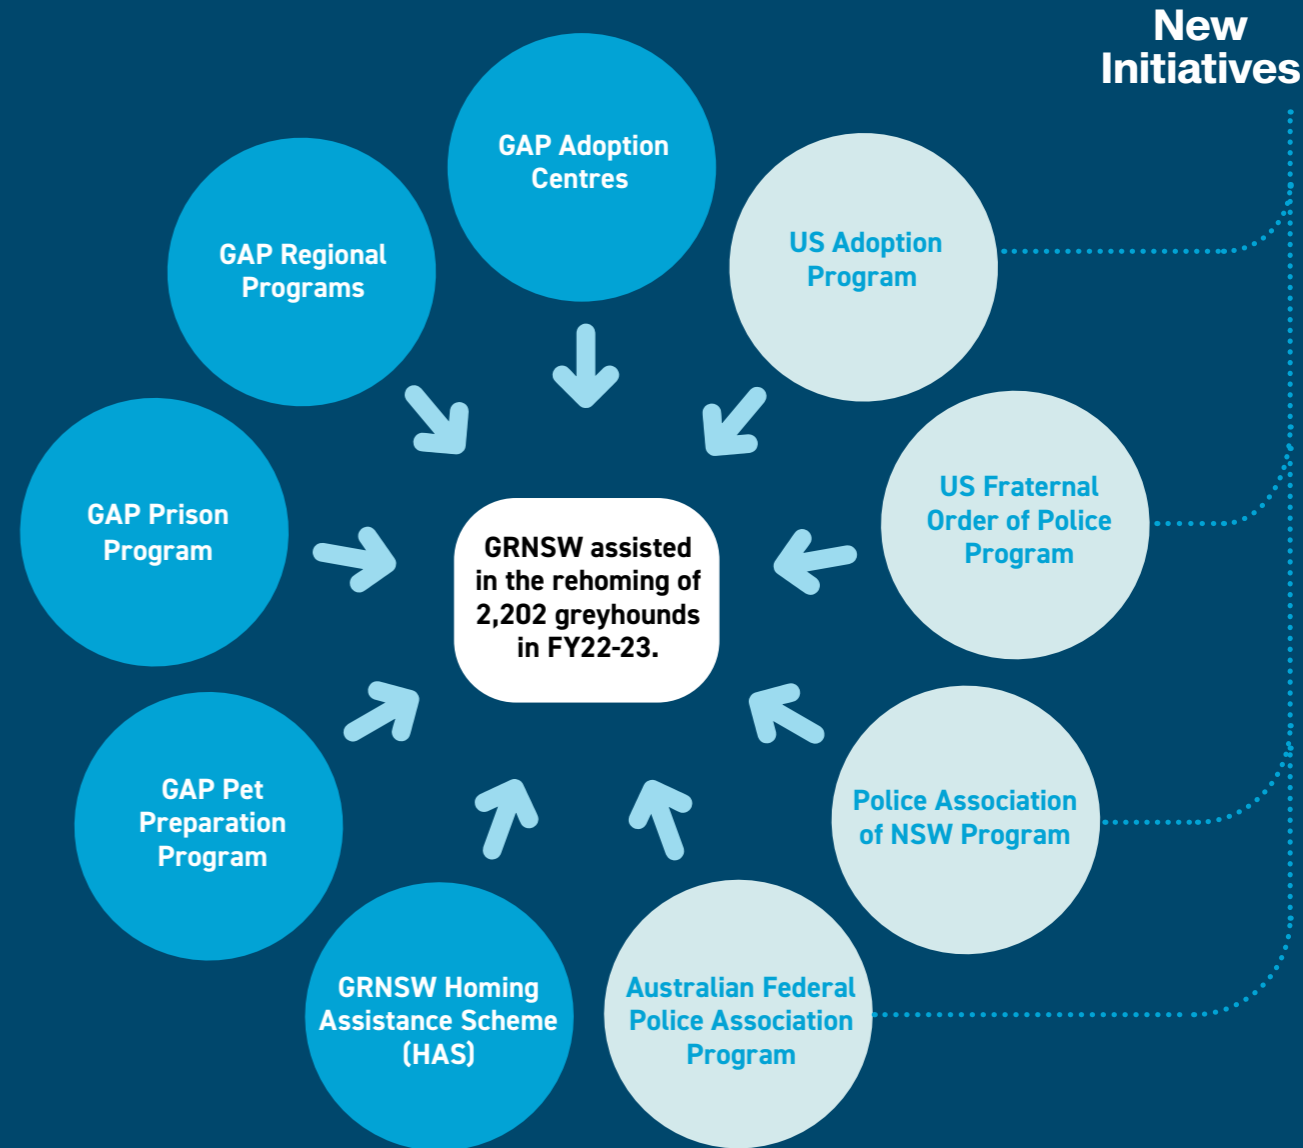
New Initiatives

GAP Adoption Centres

GAP Regional Programs

US Adoption Program

GAP Prison Program

GRNSW assisted in the rehoming of 2,202 greyhounds in FY22-23.

US Fraternal Order of Police Program

GAP Pet Preparation Program

Police Association of NSW Program

GRNSW Homing Assistance Scheme (HAS)

Australian Federal Police Association Program